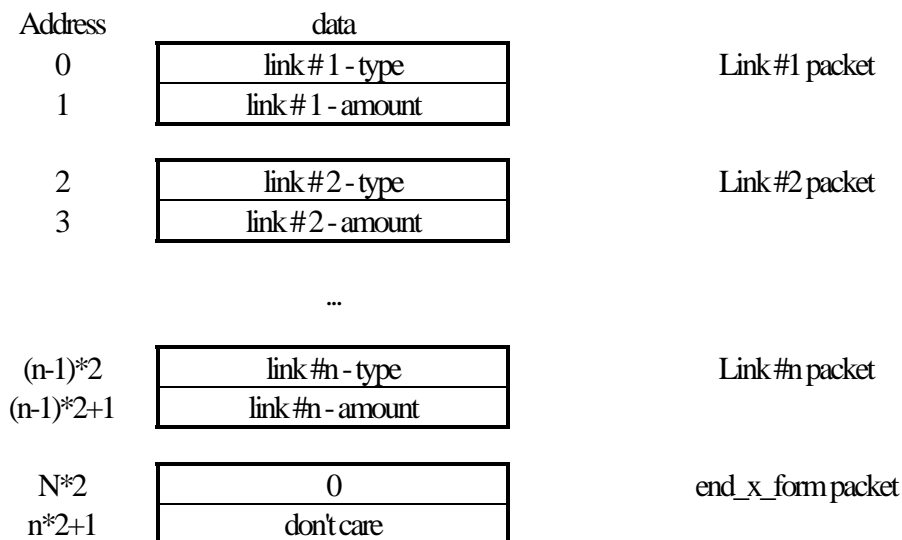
| Address | data | |
|---|---|---|
| 0 | link # 1 - type | Link #1 packet |
| 1 | link # 1 - amount | |
| 2 | link # 2 - type | Link #2 packet |
| 3 | link # 2 - amount | |
| | ... | |
| (n-1)*2 | link #n - type | Link #n packet |
| (n-1)*2+1 | link #n - amount | |
| N*2 | 0 | end_x_form packet |
| n*2+1 | don't care | |